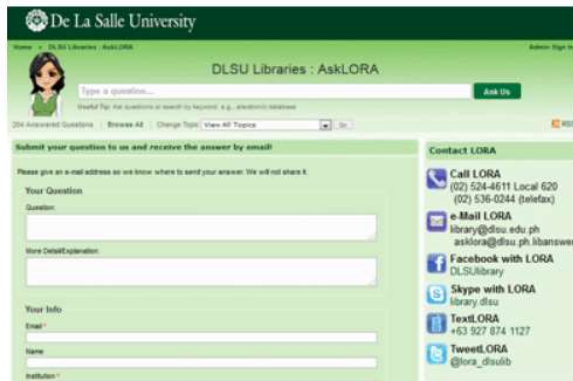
De La Salle University

Home » DLSU Libraries : AskLORA

Admin Sign In

DLSU Libraries : AskLORA

Type a question...

Ask Us

Useful Tip: Ask questions or search by keyword, e.g., elsevier/ebook database

204 Answered Questions | Browse All | Change Topic View All Topics Go

RSS

Submit your question to us and receive the answer by email!

Please give an e-mail address so we know where to send your answer. We will not share it.

Your Question

Question

More Detail/Explanation

Your Info

Email *

Name

Institution *

Contact LORA

Call LORA
(02) 524-4611 Local 620
(02) 536-0244 (telefax)

e-Mail LORA
library@dlsu.edu.ph
asklora@dlsu.ph.libanswe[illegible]

Facebook with LORA
DLSUlibrary

Skype with LORA
library.dlsu

TextLORA
+63 927 874 1127

TweetLORA
@lora_dlsulib